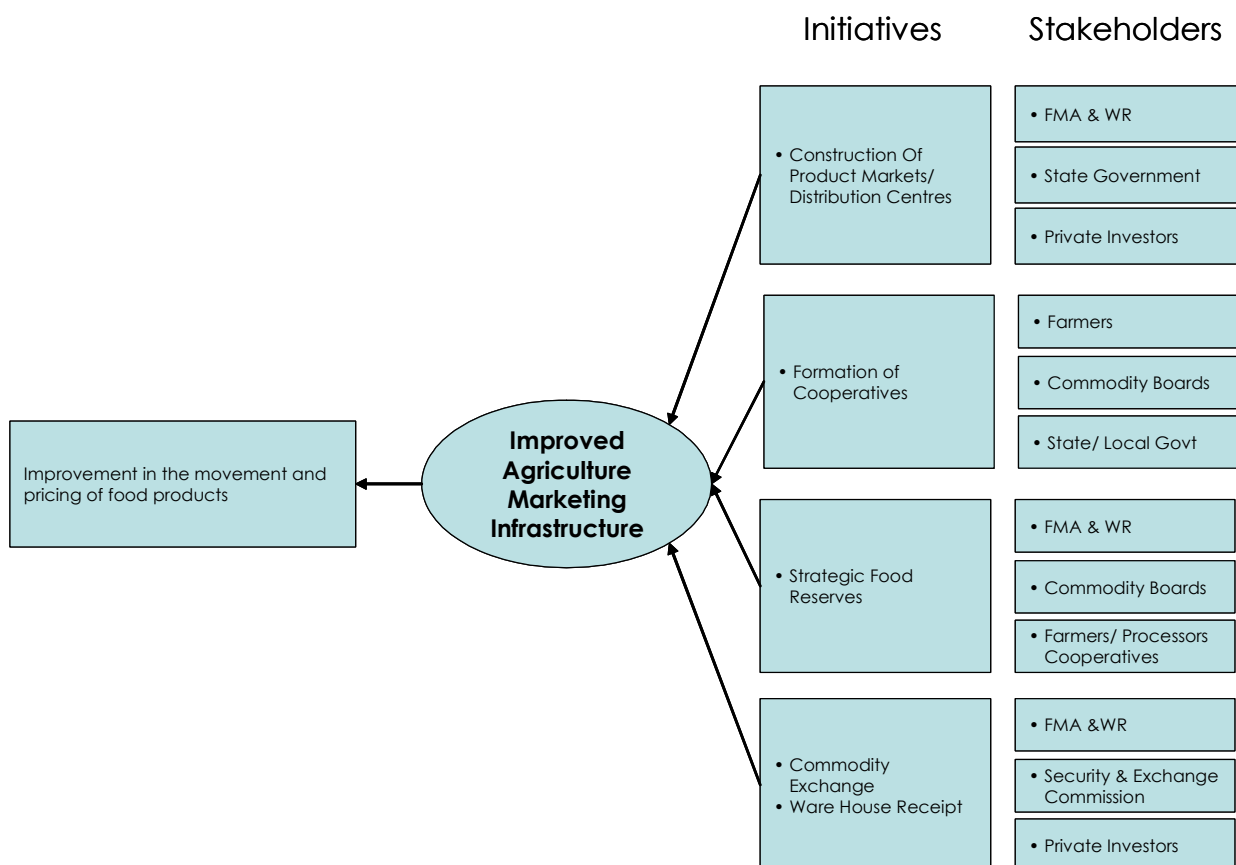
Initiatives

Stakeholders

• Construction Of Product Markets/ Distribution Centres

• FMA & WR

• State Government

• Private Investors

• Formation of Cooperatives

• Farmers

• Commodity Boards

• State/ Local Govt

Improvement in the movement and pricing of food products

Improved Agriculture Marketing Infrastructure

• Strategic Food Reserves

• FMA & WR

• Commodity Boards

• Farmers/ Processors Cooperatives

• Commodity Exchange
• Ware House Receipt

• FMA &WR

• Security & Exchange Commission

• Private Investors